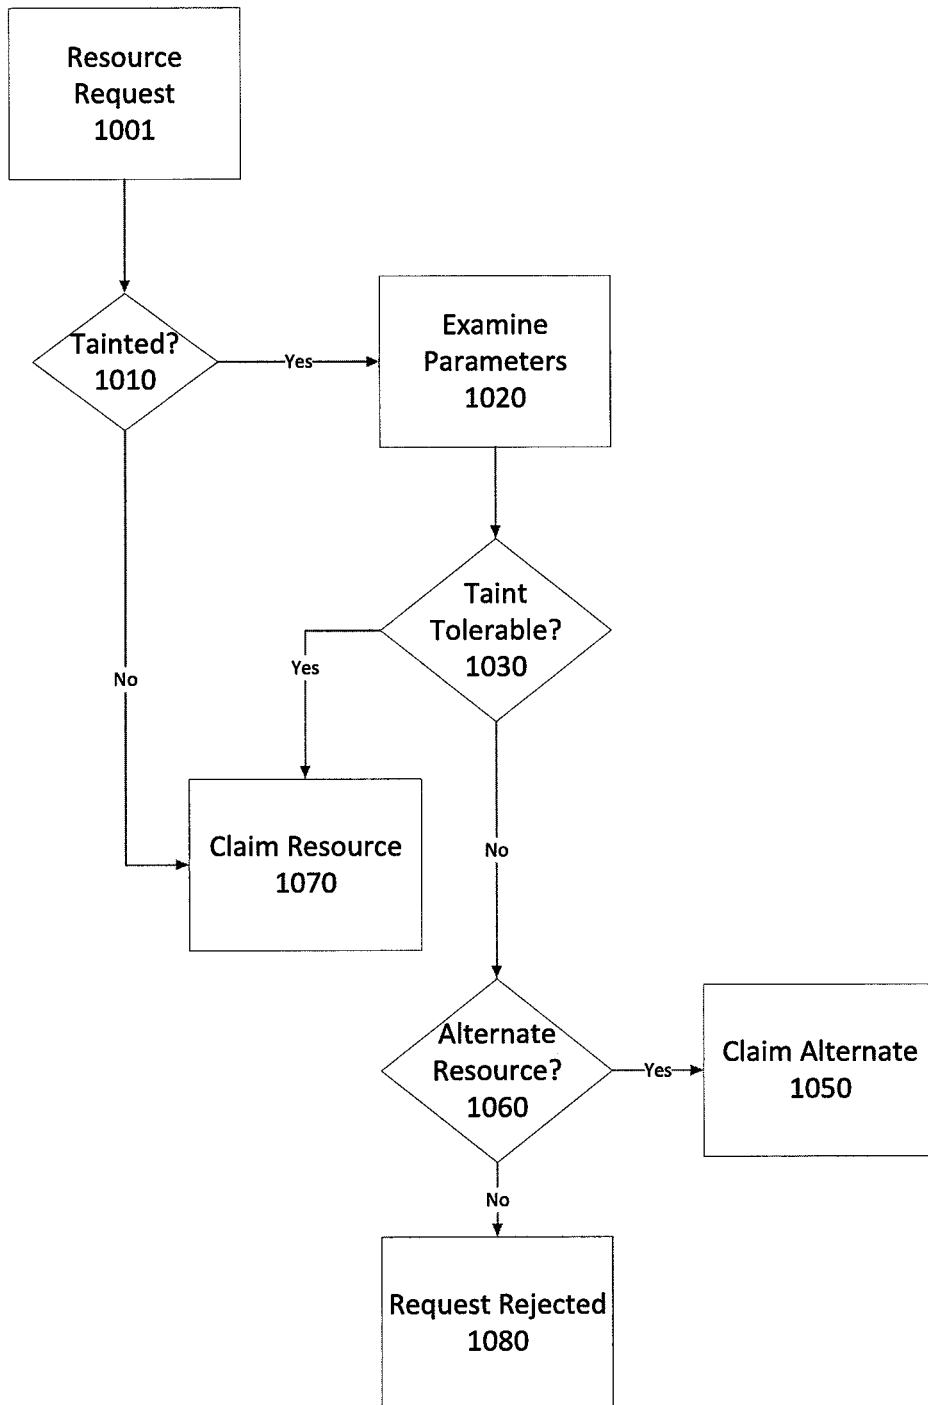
Resource Request 1001

Tainted? 1010

Yes

Examine Parameters 1020

No

Taint Tolerable? 1030

Yes

Claim Resource 1070

No

Alternate Resource? 1060

Yes

Claim Alternate 1050

No

Request Rejected 1080